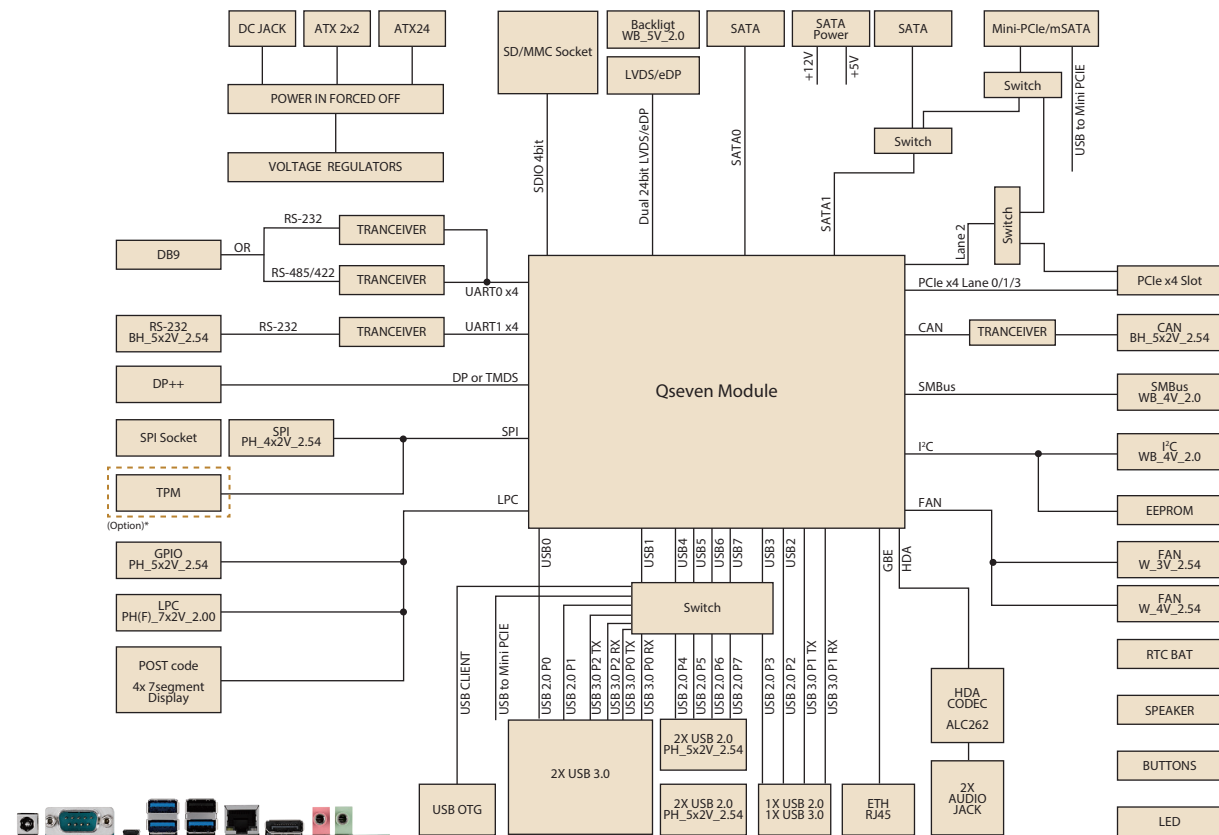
DC JACK
ATX 2x2
ATX24
POWER IN FORCED OFF
VOLTAGE REGULATORS
SD/MMC Socket
Backligt WB_5V_2.0
LVDS/eDP
SATA
SATA Power
+12V
+5V
SATA
Mini-PCIe/mSATA
Switch
USB to Mini PCIE
Switch
Switch
SDIO 4bit
Dual 24bit LVDS/eDP
SATA0
SATA1
Lane 2
DB9
OR
RS-232
RS-485/422
TRANCEIVER
TRANCEIVER
UART0 x4
RS-232 BH_5x2V_2.54
RS-232
TRANCEIVER
UART1 x4
DP++
DP or TMDS
SPI Socket
SPI PH_4x2V_2.54
SPI
TPM
(Option)*
LPC
GPIO PH_5x2V_2.54
LPC PH(F)_7x2V_2.00
POST code 4x 7segment Display
Qseven Module
PCIe x4 Lane 0/1/3
PCIe x4 Slot
CAN
TRANCEIVER
CAN BH_5x2V_2.54
SMBus
SMBus WB_4V_2.0
I$^2$C
I$^2$C WB_4V_2.0
EEPROM
FAN
FAN W_3V_2.54
FAN W_4V_2.54
RTC BAT
SPEAKER
BUTTONS
LED
USB0
USB1
USB4
USB5
USB6
USB7
USB3
USB2
GBE
HDA
Switch
USB CLIENT
USB to Mini PCIE
USB 2.0 P0
USB 2.0 P1
USB 3.0 P2 TX
USB 3.0 P2 RX
USB 3.0 P0 TX
USB 3.0 P0 RX
USB 2.0 P4
USB 2.0 P5
USB 2.0 P6
USB 2.0 P7
USB 2.0 P3
USB 2.0 P2
USB 3.0 P1 TX
USB 3.0 P1 RX
HDA CODEC ALC262
USB OTG
2X USB 3.0
2X USB 2.0 PH_5x2V_2.54
2X USB 2.0 PH_5x2V_2.54
1X USB 2.0 1X USB 3.0
ETH RJ45
2X AUDIO JACK